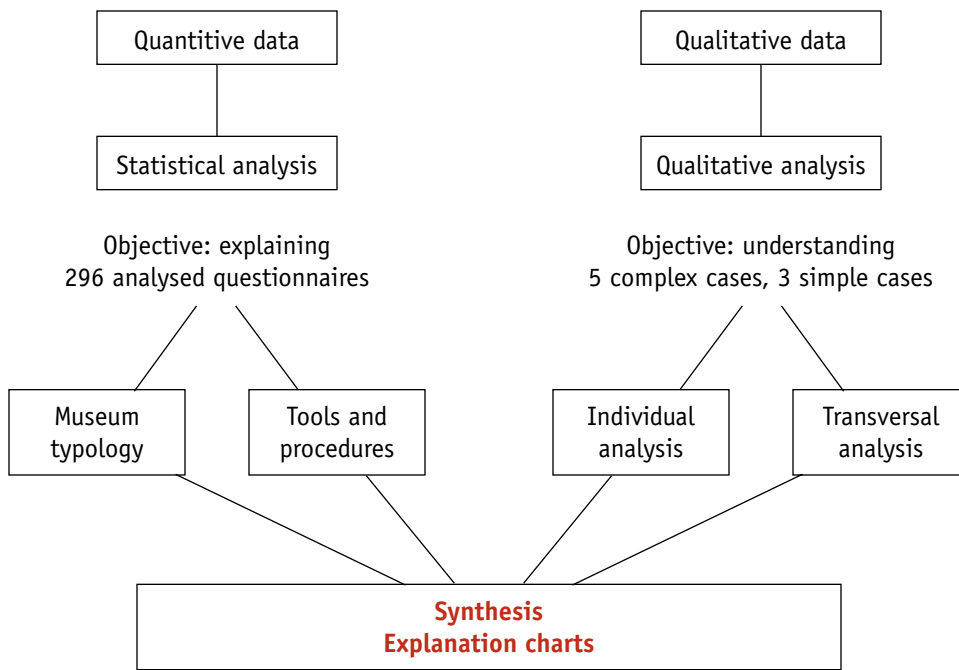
Quantitive data

Statistical analysis

Objective: explaining
296 analysed questionnaires

Museum typology

Tools and procedures

Qualitative data

Qualitative analysis

Objective: understanding
5 complex cases, 3 simple cases

Individual analysis

Transversal analysis

Synthesis
Explanation charts